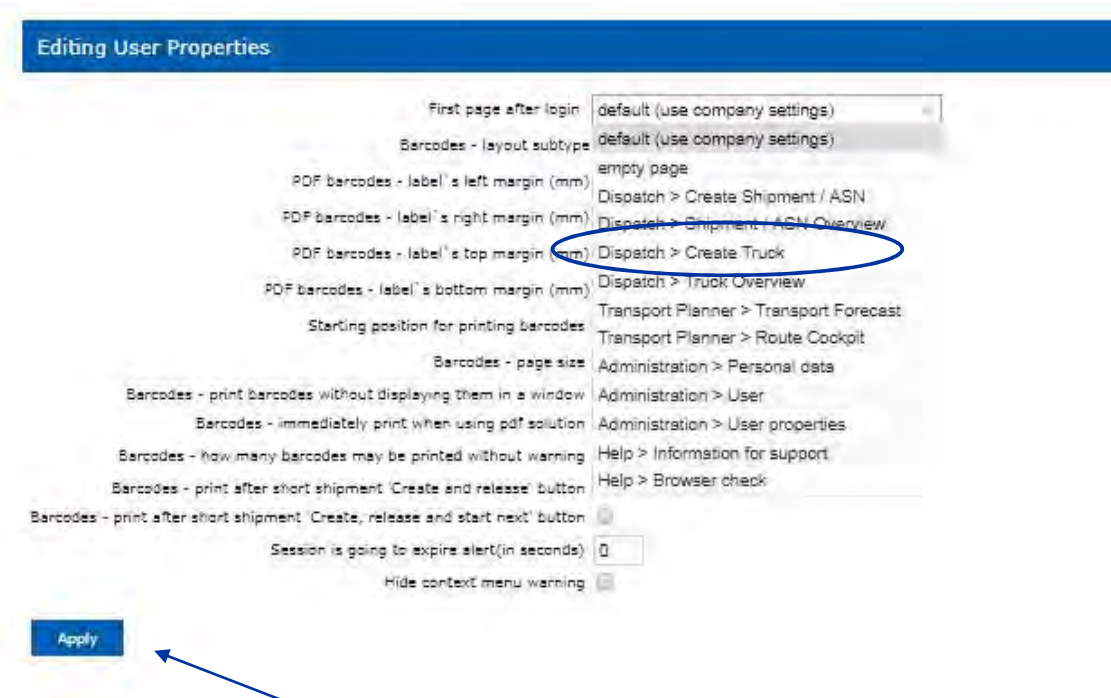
Editing User Properties

First page after login default (use company settings)

Barcodes - layout subtype

PDF barcodes - label`s left margin (mm)

PDF barcodes - label`s right margin (mm)

PDF barcodes - label`s top margin (mm)

PDF barcodes - label`s bottom margin (mm)

Starting position for printing barcodes

Barcodes - page size

Barcodes - print barcodes without displaying them in a window

Barcodes - immediately print when using pdf solution

Barcodes - how many barcodes may be printed without warning

Barcodes - print after short shipment 'Create and release' button

Barcodes - print after short shipment 'Create, release and start next' button

Session is going to expire alert(in seconds) 0

Hide context menu warning

default (use company settings)
empty page
Dispatch > Create Shipment / ASN
Dispatch > Shipment / ASN Overview
Dispatch > Create Truck
Dispatch > Truck Overview
Transport Planner > Transport Forecast
Transport Planner > Route Cockpit
Administration > Personal data
Administration > User
Administration > User properties
Help > Information for support
Help > Browser check

Apply